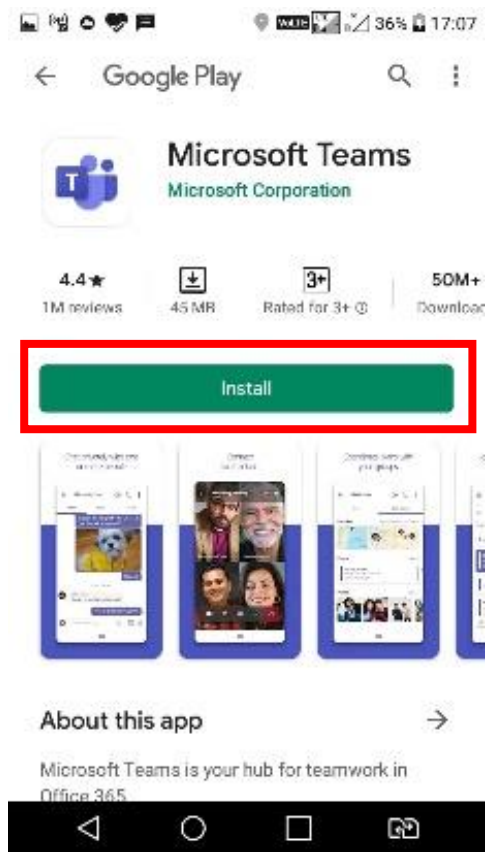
36% 17:07

Google Play

Microsoft Teams
Microsoft Corporation

4.4★
1M reviews

45 MB

3+
Rated for 3+ ⓘ

50M+
Download

Install

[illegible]

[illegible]

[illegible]

About this app

Microsoft Teams is your hub for teamwork in Office 365